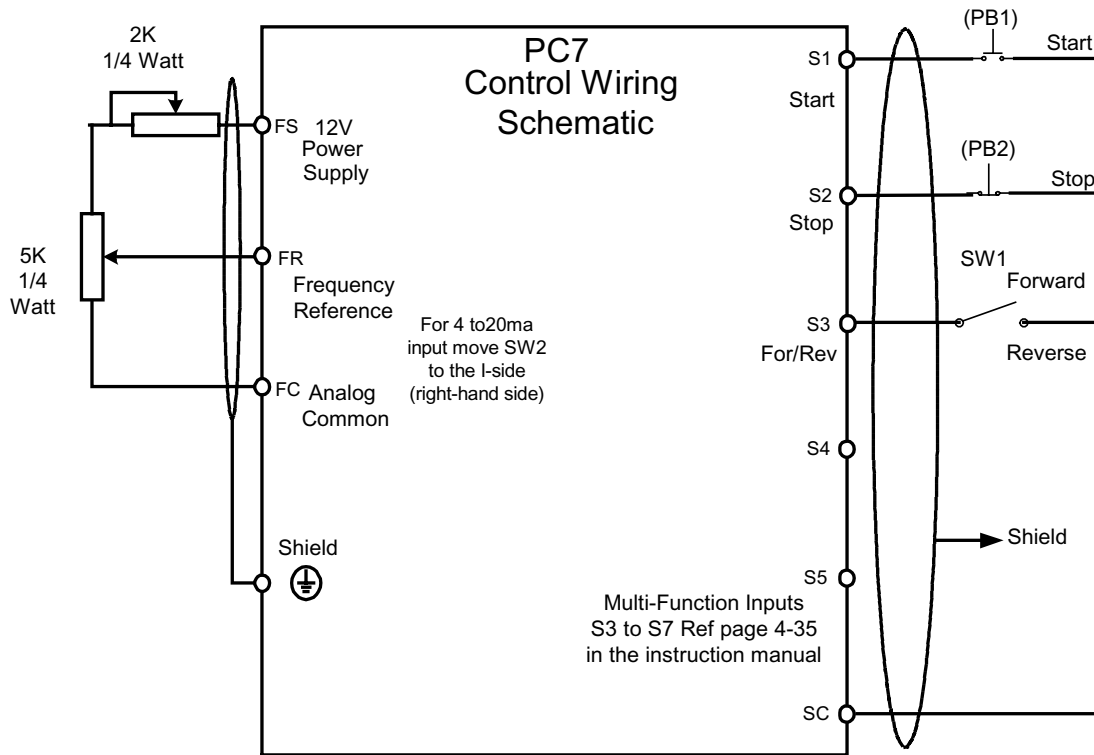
2K
1/4 Watt

5K
1/4
Watt

PC7
Control Wiring
Schematic

FS 12V
Power
Supply

FR
Frequency
Reference

For 4 to20ma
input move SW2
to the I-side
(right-hand side)

FC Analog
Common

Shield

S1
Start

S2
Stop

S3
For/Rev

S4

S5

Multi-Function Inputs
S3 to S7 Ref page 4-35
in the instruction manual

SC

(PB1)
Start

(PB2)
Stop

SW1
Forward
Reverse

Shield